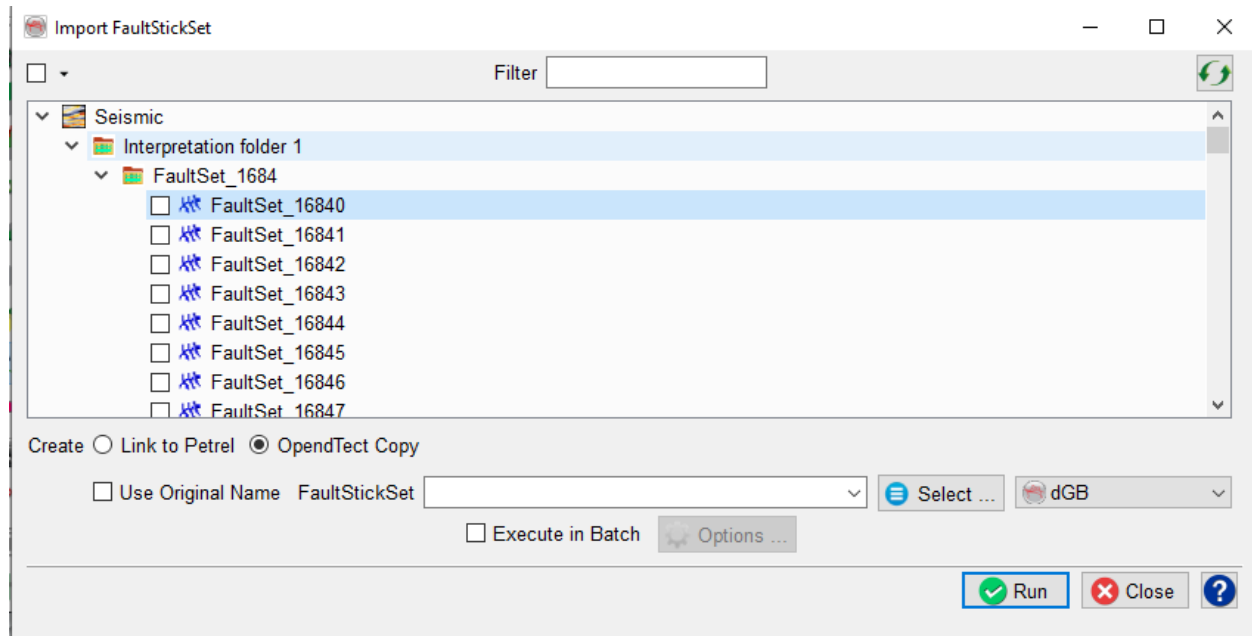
Import FaultStickSet

Filter

Seismic
Interpretation folder 1
FaultSet_1684
FaultSet_16840
FaultSet_16841
FaultSet_16842
FaultSet_16843
FaultSet_16844
FaultSet_16845
FaultSet_16846
FaultSet_16847

Create Link to Petrel OpendTect Copy

Use Original Name FaultStickSet Select ... dGB

Execute in Batch Options ...

Run Close ?